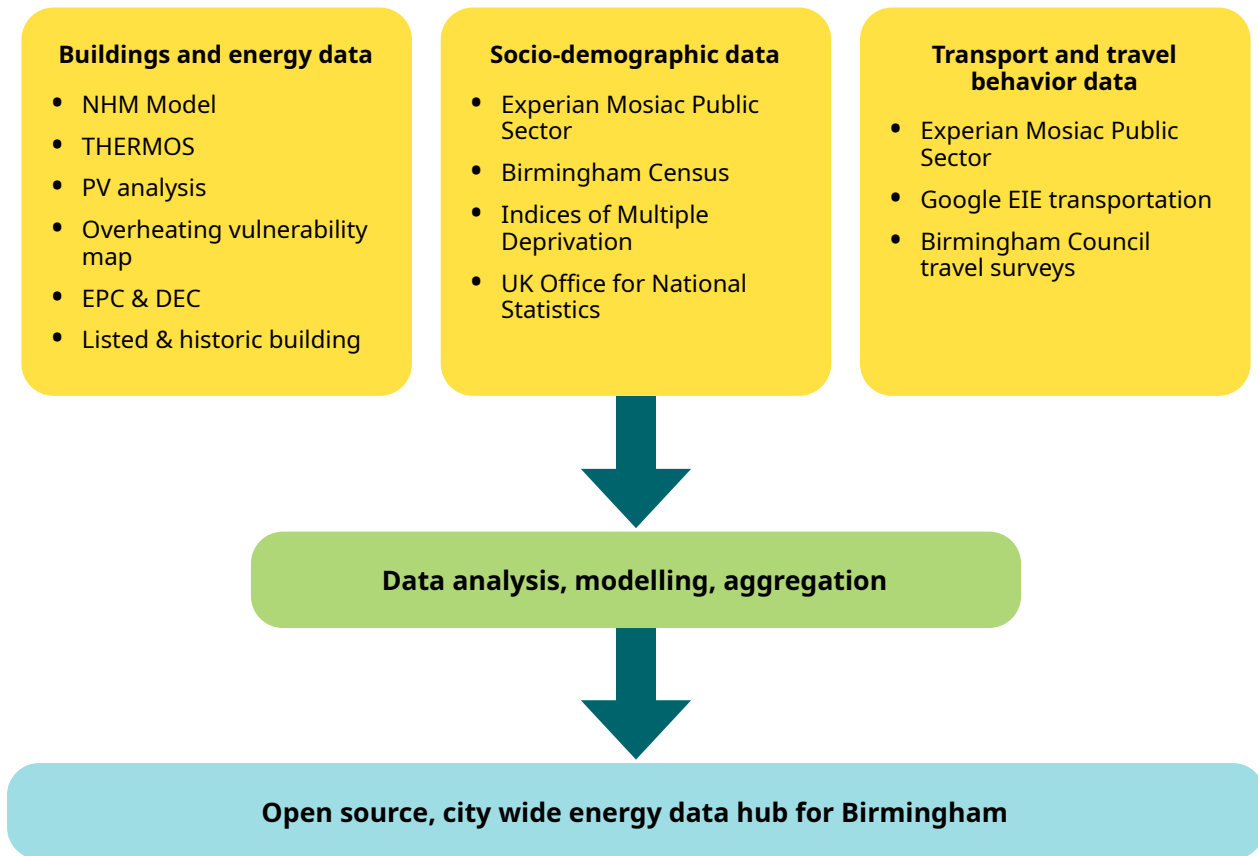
**Buildings and energy data**
- NHM Model
- THERMOS
- PV analysis
- Overheating vulnerability map
- EPC & DEC
- Listed & historic building

**Socio-demographic data**
- Experian Mosiac Public Sector
- Birmingham Census
- Indices of Multiple Deprivation
- UK Office for National Statistics

**Transport and travel behavior data**
- Experian Mosiac Public Sector
- Google EIE transportation
- Birmingham Council travel surveys

**Data analysis, modelling, aggregation**

**Open source, city wide energy data hub for Birmingham**